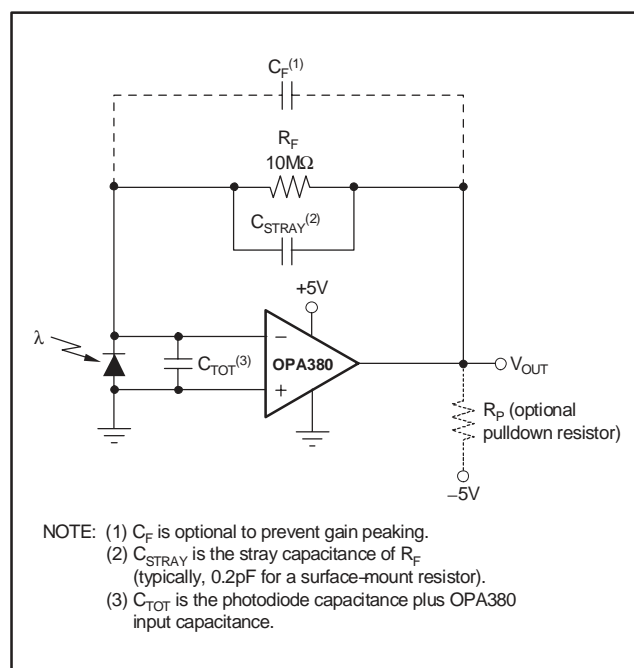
$C_F^{(1)}$

$R_F$
10MΩ

$C_{STRAY}^{(2)}$

+5V

λ

−

$C_{TOT}^{(3)}$

OPA380

+

$V_{OUT}$

$R_P$ (optional pulldown resistor)

−5V

NOTE: (1) $C_F$ is optional to prevent gain peaking.
(2) $C_{STRAY}$ is the stray capacitance of $R_F$ (typically, 0.2pF for a surface-mount resistor).
(3) $C_{TOT}$ is the photodiode capacitance plus OPA380 input capacitance.